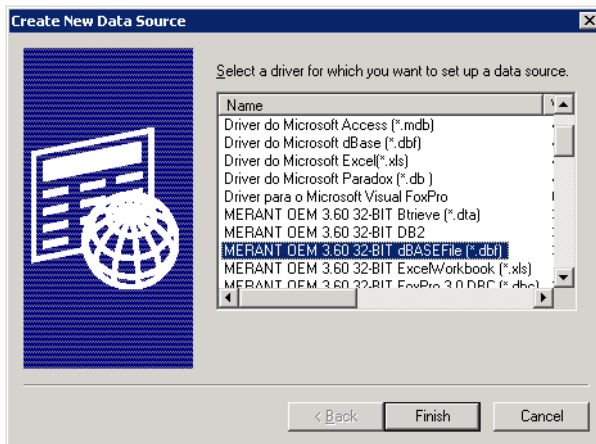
Create New Data Source

Select a driver for which you want to set up a data source.

| Name |
|---|
| Driver do Microsoft Access (*.mdb) |
| Driver do Microsoft dBase (*.dbf) |
| Driver do Microsoft Excel(*.xls) |
| Driver do Microsoft Paradox (*.db ) |
| Driver para o Microsoft Visual FoxPro |
| MERANT OEM 3.60 32-BIT Btrieve (*.dta) |
| MERANT OEM 3.60 32-BIT DB2 |
| MERANT OEM 3.60 32-BIT dBASEFile (*.dbf) |
| MERANT OEM 3.60 32-BIT ExcelWorkbook (*.xls) |
| MERANT OEM 3.60 32-BIT FoxPro 3.0 DBC (*.dbc) |

< Back Finish Cancel